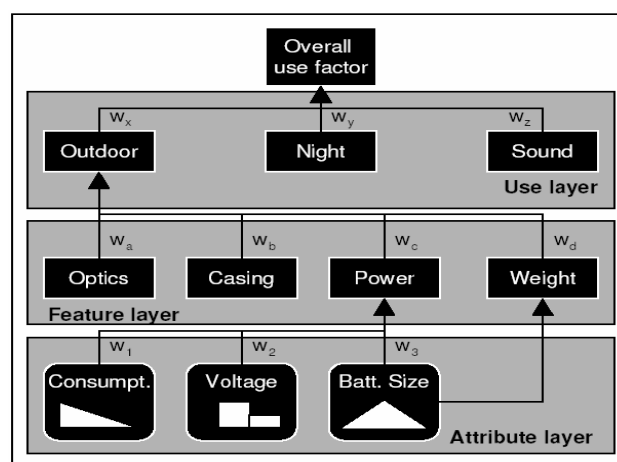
Overall use factor

$w_x$ $w_y$ $w_z$

Outdoor Night Sound

Use layer

$w_a$ $w_b$ $w_c$ $w_d$

Optics Casing Power Weight

Feature layer

$w_1$ $w_2$ $w_3$

Consumpt. Voltage Batt. Size

Attribute layer